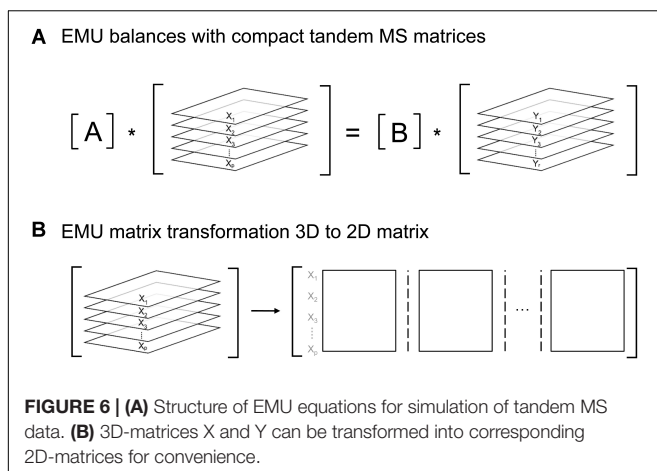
**A** EMU balances with compact tandem MS matrices

$[A] * [X_1, X_2, X_3, \vdots, X_e] = [B] * [Y_1, Y_2, Y_3, \vdots, Y_f]$

**B** EMU matrix transformation 3D to 2D matrix

$[X_1, X_2, X_3, \vdots, X_e] \rightarrow [X_1, X_2, X_3, \vdots, X_p]$ ...

**FIGURE 6 | (A)** Structure of EMU equations for simulation of tandem MS data. **(B)** 3D-matrices X and Y can be transformed into corresponding 2D-matrices for convenience.